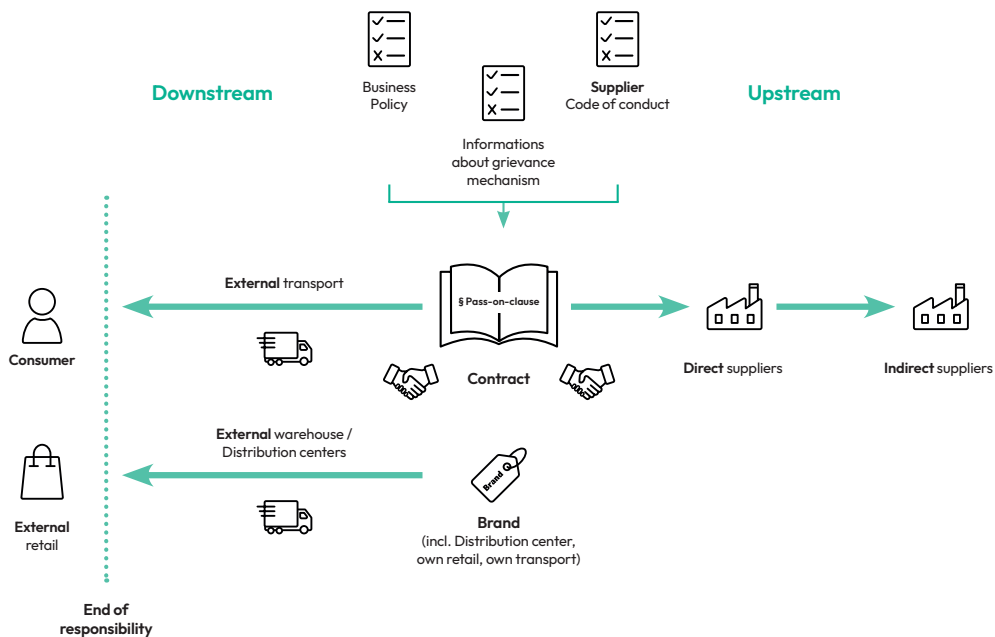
Business Policy

Supplier Code of conduct

Downstream

Upstream

Informations about grievance mechanism

External transport

§ Pass-on-clause

Consumer

Contract

Direct suppliers

Indirect suppliers

External warehouse / Distribution centers

Brand

External retail

Brand (incl. Distribution center, own retail, own transport)

End of responsibility